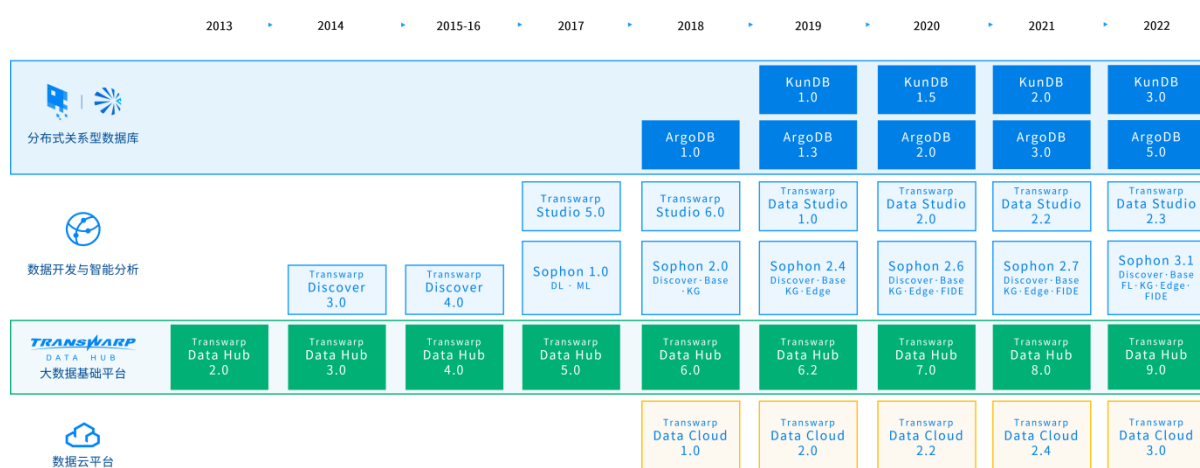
2013 2014 2015-16 2017 2018 2019 2020 2021 2022

分布式关系型数据库

KunDB 1.0
KunDB 1.5
KunDB 2.0
KunDB 3.0

ArgoDB 1.0
ArgoDB 1.3
ArgoDB 2.0
ArgoDB 3.0
ArgoDB 5.0

数据开发与智能分析

Transwarp Studio 5.0
Transwarp Studio 6.0
Transwarp Data Studio 1.0
Transwarp Data Studio 2.0
Transwarp Data Studio 2.2
Transwarp Data Studio 2.3

Transwarp Discover 3.0
Transwarp Discover 4.0
Sophon 1.0 DL · ML
Sophon 2.0 Discover·Base ·KG
Sophon 2.4 Discover·Base KG·Edge
Sophon 2.6 Discover·Base KG·Edge·FIDE
Sophon 2.7 Discover·Base KG·Edge·FIDE
Sophon 3.1 Discover·Base FL·KG·Edge· FIDE

TRANSWARP DATA HUB
大数据基础平台

Transwarp Data Hub 2.0
Transwarp Data Hub 3.0
Transwarp Data Hub 4.0
Transwarp Data Hub 5.0
Transwarp Data Hub 6.0
Transwarp Data Hub 6.2
Transwarp Data Hub 7.0
Transwarp Data Hub 8.0
Transwarp Data Hub 9.0

数据云平台

Transwarp Data Cloud 1.0
Transwarp Data Cloud 2.0
Transwarp Data Cloud 2.2
Transwarp Data Cloud 2.4
Transwarp Data Cloud 3.0